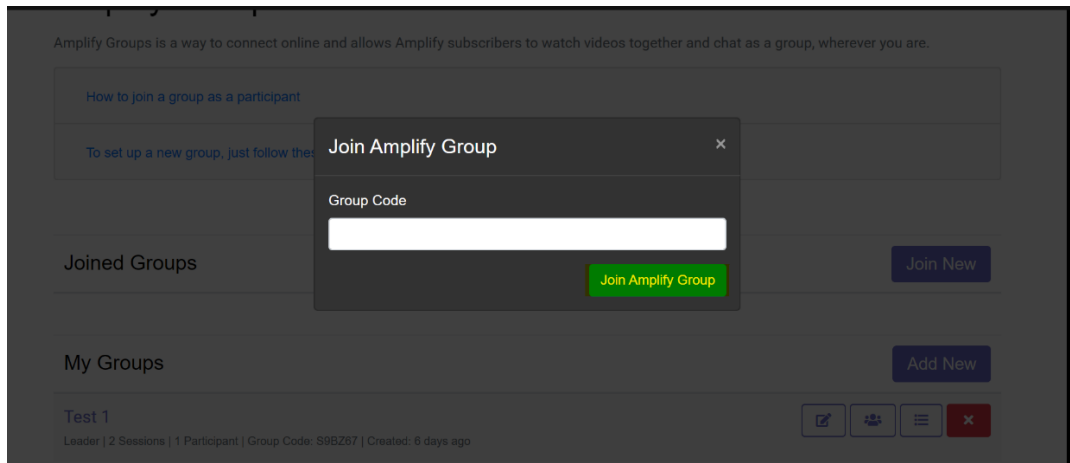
Amplify Groups is a way to connect online and allows Amplify subscribers to watch videos together and chat as a group, wherever you are.

How to join a group as a participant

To set up a new group, just follow thes

Join Amplify Group

×

Group Code

Join Amplify Group

Joined Groups

Join New

My Groups

Add New

Test 1

Leader | 2 Sessions | 1 Participant | Group Code: S9BZ67 | Created: 6 days ago